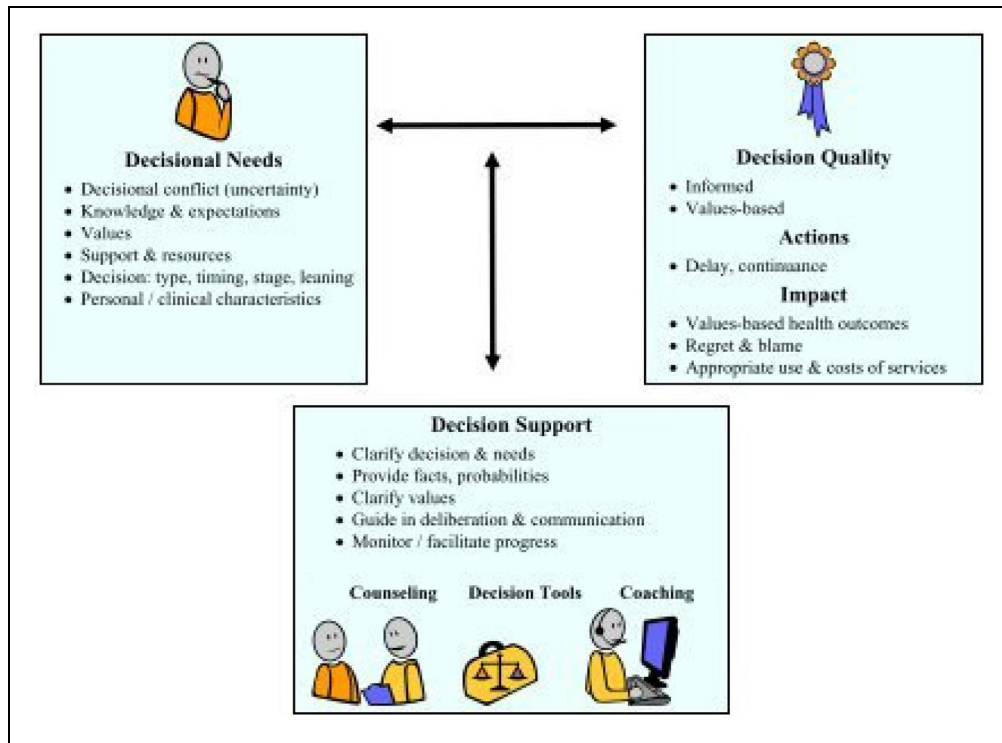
**Decisional Needs**

- Decisional conflict (uncertainty)
- Knowledge & expectations
- Values
- Support & resources
- Decision: type, timing, stage, leaning
- Personal / clinical characteristics

**Decision Quality**

- Informed
- Values-based

**Actions**

- Delay, continuance

**Impact**

- Values-based health outcomes
- Regret & blame
- Appropriate use & costs of services

**Decision Support**

- Clarify decision & needs
- Provide facts, probabilities
- Clarify values
- Guide in deliberation & communication
- Monitor / facilitate progress

**Counseling** **Decision Tools** **Coaching**